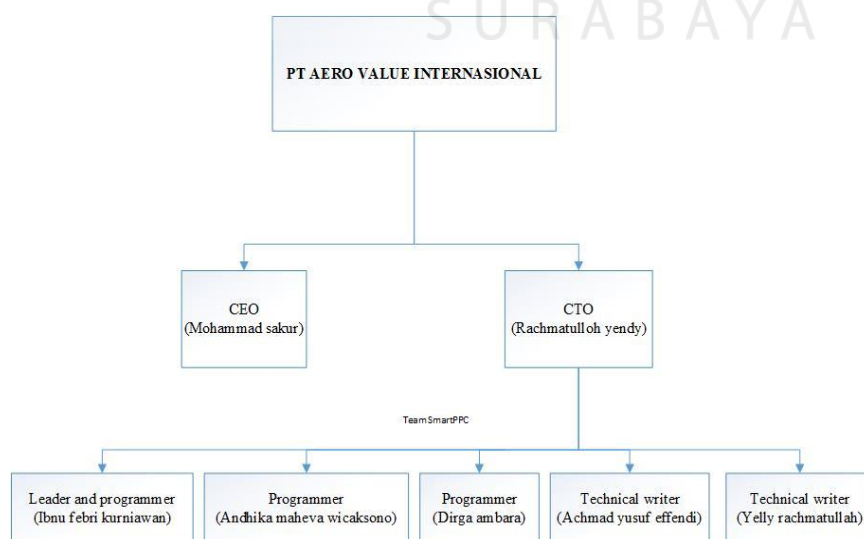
SURABAYA

PT AERO VALUE INTERNASIONAL

CEO
(Mohammad sakur)

CTO
(Rachmatulloh yendy)

TeamSmartPPC

Leader and programmer
(Ibnu febri kurniawan)

Programmer
(Andhika maheva wicaksono)

Programmer
(Dirga ambara)

Technical writer
(Achmad yusuf effendi)

Technical writer
(Yelly rachmatullah)